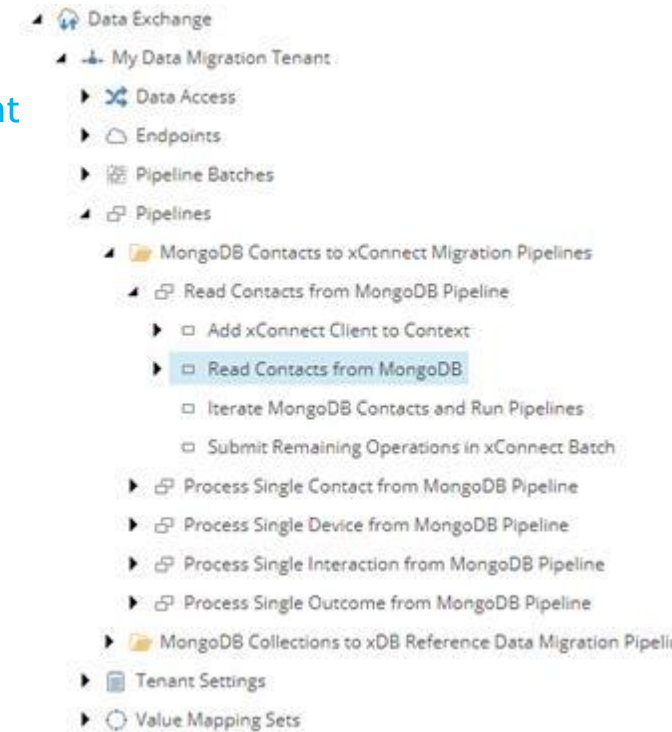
nt

Data Exchange
My Data Migration Tenant
Data Access
Endpoints
Pipeline Batches
Pipelines
MongoDB Contacts to xConnect Migration Pipelines
Read Contacts from MongoDB Pipeline
Add xConnect Client to Context
Read Contacts from MongoDB
Iterate MongoDB Contacts and Run Pipelines
Submit Remaining Operations in xConnect Batch
Process Single Contact from MongoDB Pipeline
Process Single Device from MongoDB Pipeline
Process Single Interaction from MongoDB Pipeline
Process Single Outcome from MongoDB Pipeline
MongoDB Collections to xDB Reference Data Migration Pipeli
Tenant Settings
Value Mapping Sets